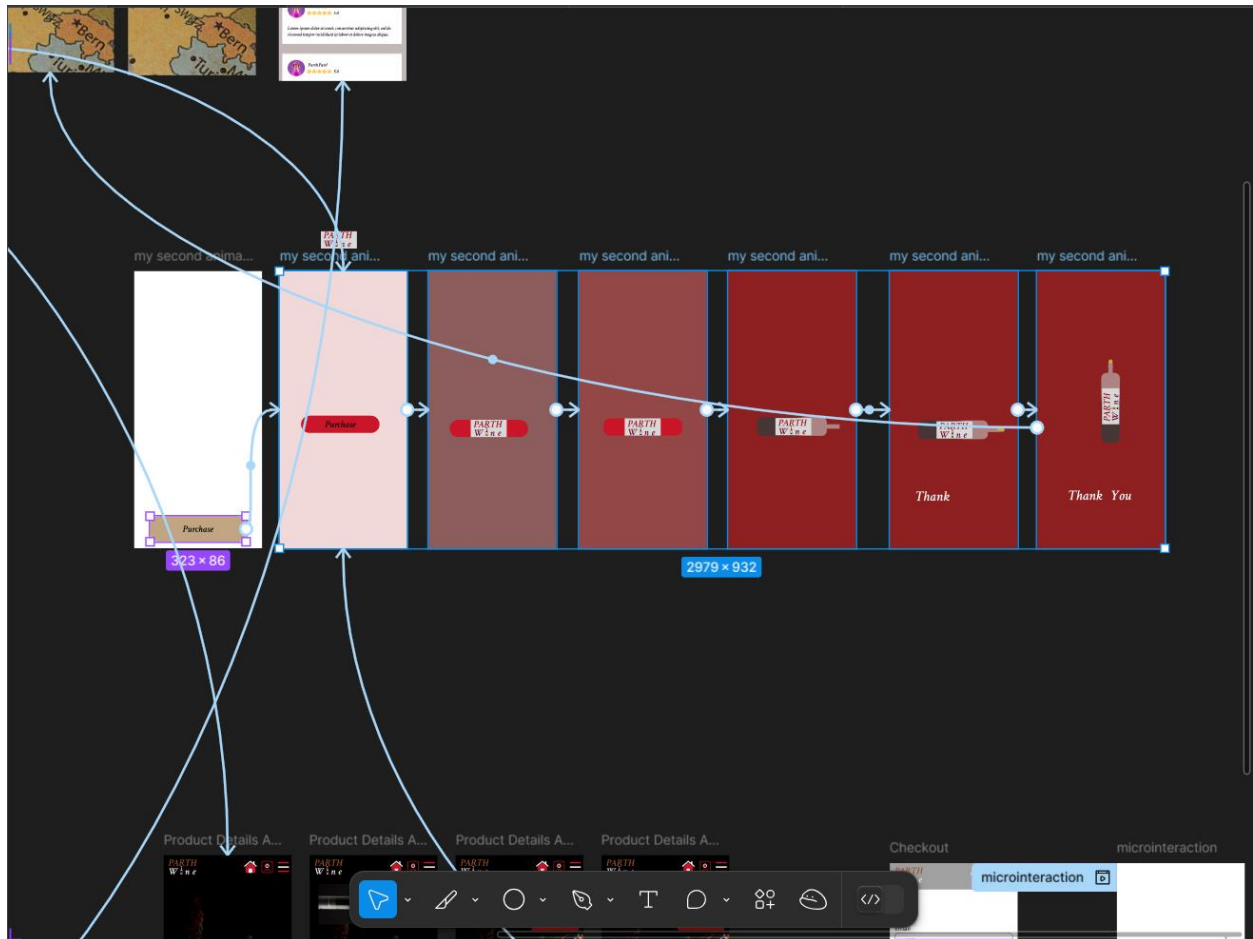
PARTH
Wine

my second anima...
my second ani...
my second ani...
my second ani...
my second ani...
my second ani...
my second ani...

Purchase

PARTH
Wine

PARTH
Wine

PARTH
Wine

PARTH
Wine

PARTH
Wine

Thank

Thank You

Purchase

323 × 86

2979 × 932

Product Details A...
Product Details A...
Product Details A...
Product Details A...
Checkout
microinteraction

PARTH
Wine

PARTH
Wine

PARTH
Wine

PARTH
Wine

microinteraction